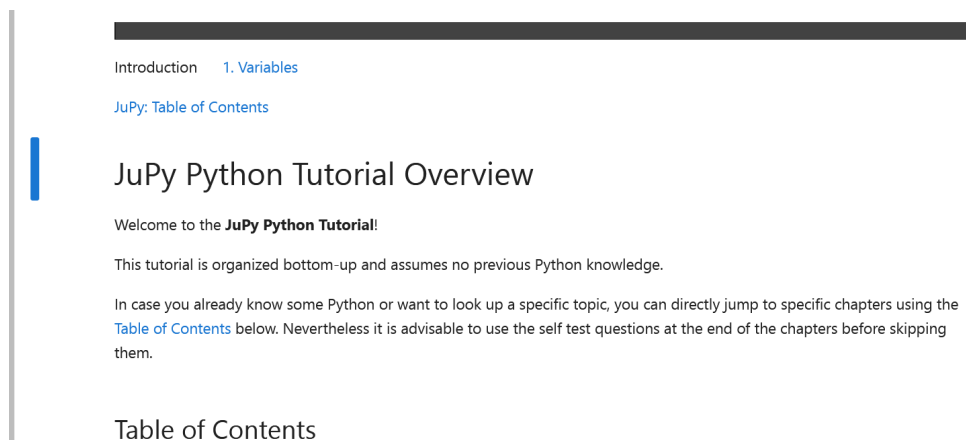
Introduction 1. Variables

JuPy: Table of Contents

JuPy Python Tutorial Overview

Welcome to the **JuPy Python Tutorial**!

This tutorial is organized bottom-up and assumes no previous Python knowledge.

In case you already know some Python or want to look up a specific topic, you can directly jump to specific chapters using the Table of Contents below. Nevertheless it is advisable to use the self test questions at the end of the chapters before skipping them.

Table of Contents